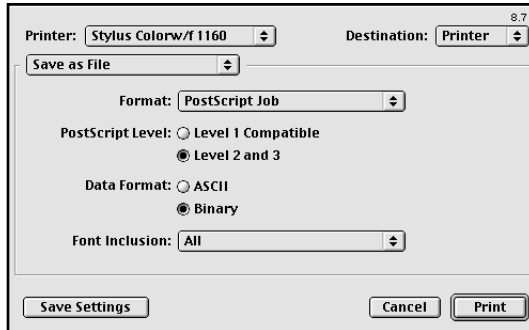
8.7

Printer: Stylus Colorw/f 1160

Destination: Printer

Save as File

Format: PostScript Job

PostScript Level: Level 1 Compatible

Level 2 and 3

Data Format: ASCII

Binary

Font Inclusion: All

Save Settings

Cancel

Print